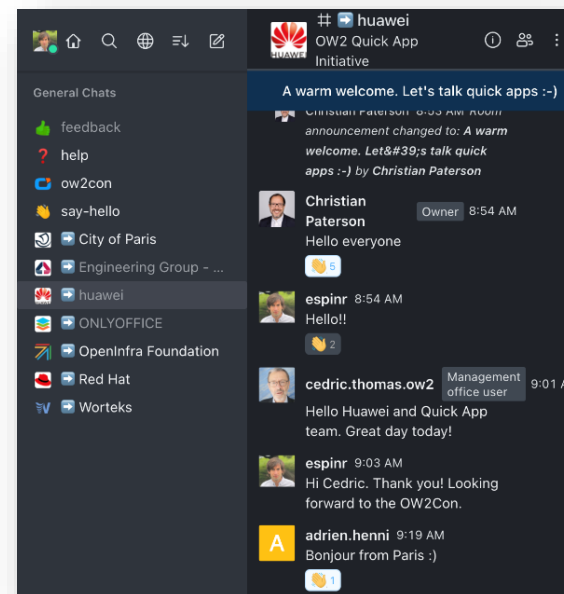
General Chats

feedback

help

ow2con

say-hello

City of Paris

Engineering Group - ...

huawei

ONLYOFFICE

OpenInfra Foundation

Red Hat

Worteks

# huawei
OW2 Quick App Initiative

A warm welcome. Let's talk quick apps :-)

Christian Paterson 8:53 AM Room announcement changed to: A warm welcome. Let&#39;s talk quick apps :-) by Christian Paterson

Christian Paterson Owner 8:54 AM
Hello everyone
5

espinr 8:54 AM
Hello!!
2

cedric.thomas.ow2 Management office user 9:01
Hello Huawei and Quick App team. Great day today!

espinr 9:03 AM
Hi Cedric. Thank you! Looking forward to the OW2Con.

A adrien.henni 9:19 AM
Bonjour from Paris :)
1